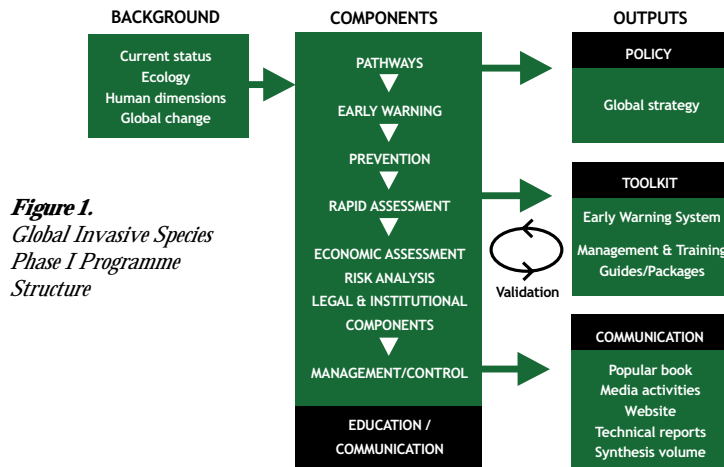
BACKGROUND

Current status
Ecology
Human dimensions
Global change

COMPONENTS

PATHWAYS
EARLY WARNING
PREVENTION
RAPID ASSESSMENT
ECONOMIC ASSESSMENT
RISK ANALYSIS
LEGAL & INSTITUTIONAL COMPONENTS
MANAGEMENT/CONTROL

EDUCATION / COMMUNICATION

OUTPUTS

POLICY

Global strategy

TOOLKIT

Early Warning System
Management & Training Guides/Packages

Validation

COMMUNICATION

Popular book
Media activities
Website
Technical reports
Synthesis volume

**Figure 1.**
*Global Invasive Species Phase I Programme Structure*